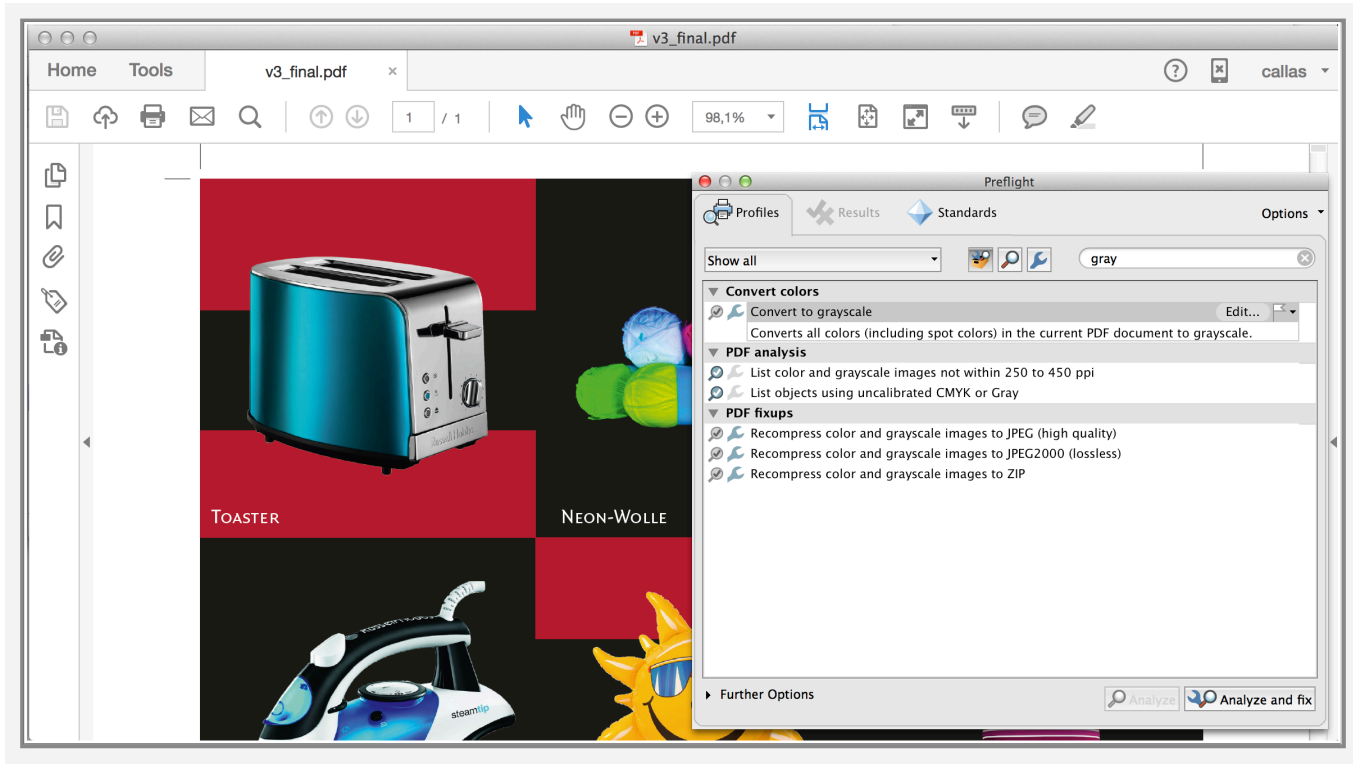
v3_final.pdf

Home Tools v3_final.pdf ×

callas

1 / 1

98,1%

Preflight

Profiles Results Standards Options

Show all

gray

Convert colors

Convert to grayscale Edit...

Converts all colors (including spot colors) in the current PDF document to grayscale.

PDF analysis

List color and grayscale images not within 250 to 450 ppi

List objects using uncalibrated CMYK or Gray

PDF fixups

Recompress color and grayscale images to JPEG (high quality)

Recompress color and grayscale images to JPEG2000 (lossless)

Recompress color and grayscale images to ZIP

Further Options

Analyze Analyze and fix

Toaster

Neon-Wolle

Russell Hobbs

steamtip